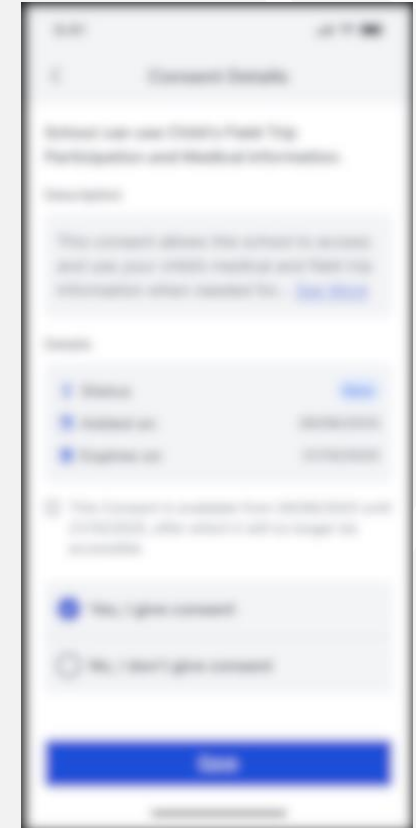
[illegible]

Consent Details

School can use Child's Field Trip Participation and Medical Information

Description

This consent allows the school to access and use your child's medical and field trip information when needed for... See More

Details

Status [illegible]

Added on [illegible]

Expires on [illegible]

This Consent is available from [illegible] until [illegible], after which it will no longer be accessible.

Yes, I give consent

No, I don't give consent

Save